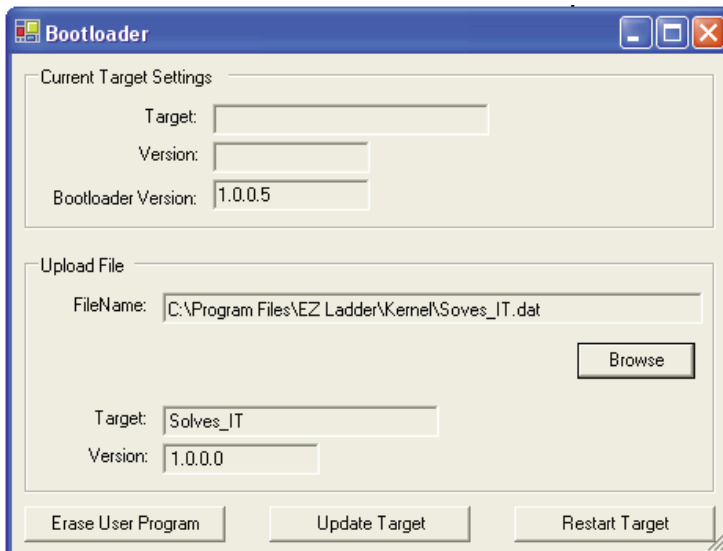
Bootloader

Current Target Settings

Target:

Version:

Bootloader Version: 1.0.0.5

Upload File

FileName: C:\Program Files\EZ Ladder\Kernel\Soves_IT.dat

Browse

Target: Solves_IT

Version: 1.0.0.0

Erase User Program

Update Target

Restart Target